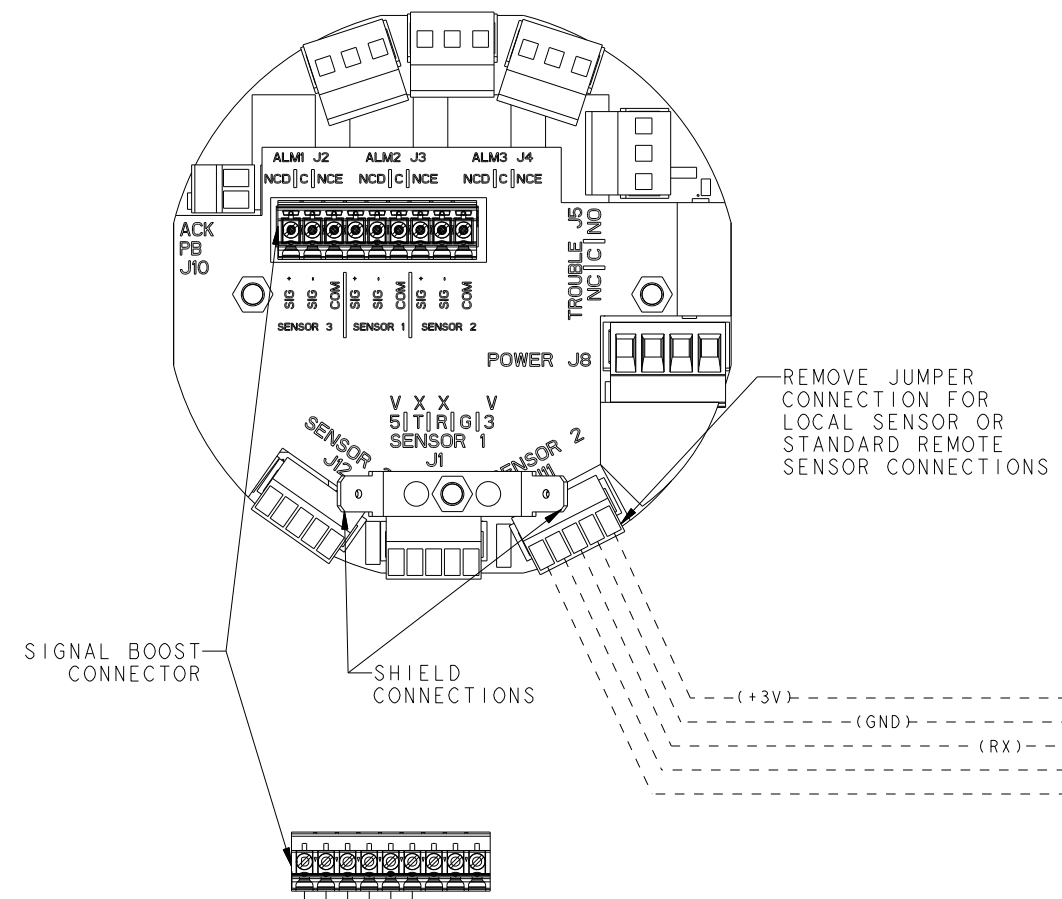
ALM1 J2
NCD | C | NCE
ALM2 J3
NCD | C | NCE
ALM3 J4
NCD | C | NCE

ACK
PB
J10

TROUBLE J5
NC | C | NO

SIG + SIG - COM SIG + SIG - COM SIG + SIG - COM
SENSOR 3 SENSOR 1 SENSOR 2

POWER J8

V X X V
5 | T | R | G | 3
SENSOR 1
J1

SENSOR
J12

SENSOR 2
J11

REMOVE JUMPER CONNECTION FOR LOCAL SENSOR OR STANDARD REMOTE SENSOR CONNECTIONS

SIGNAL BOOST CONNECTOR

SHIELD CONNECTIONS

(+3V)
(GND)
(RX)